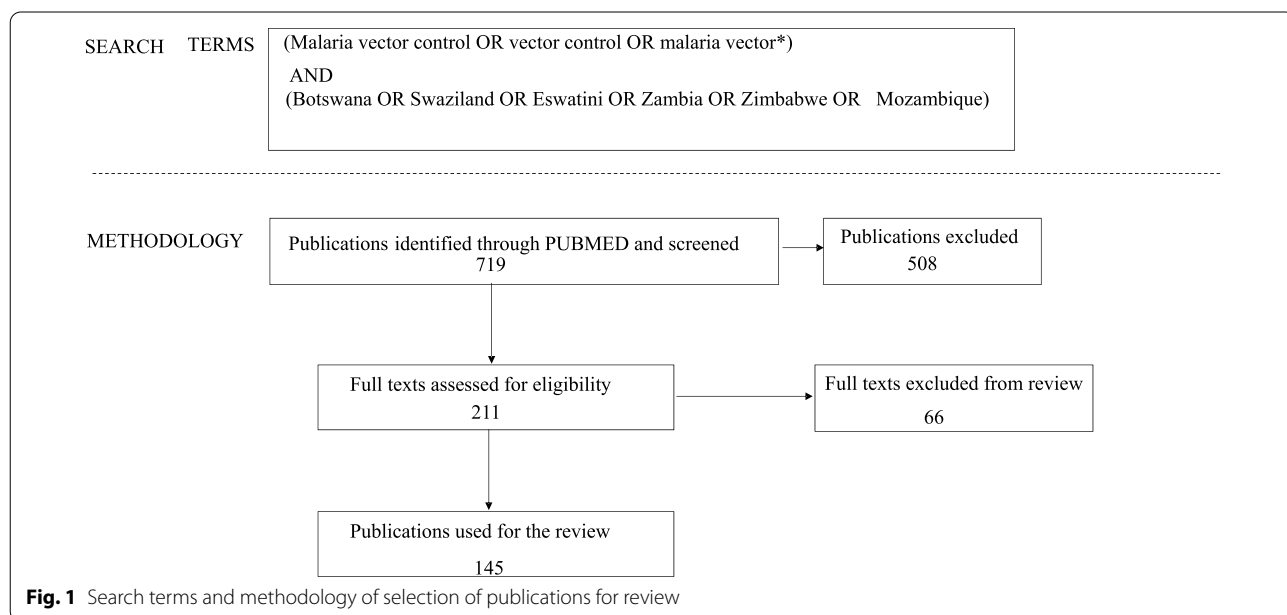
SEARCH TERMS

(Malaria vector control OR vector control OR malaria vector*)
AND
(Botswana OR Swaziland OR Eswatini OR Zambia OR Zimbabwe OR Mozambique)

METHODOLOGY

Publications identified through PUBMED and screened
719

Publications excluded
508

Full texts assessed for eligibility
211

Full texts excluded from review
66

Publications used for the review
145

**Fig. 1** Search terms and methodology of selection of publications for review